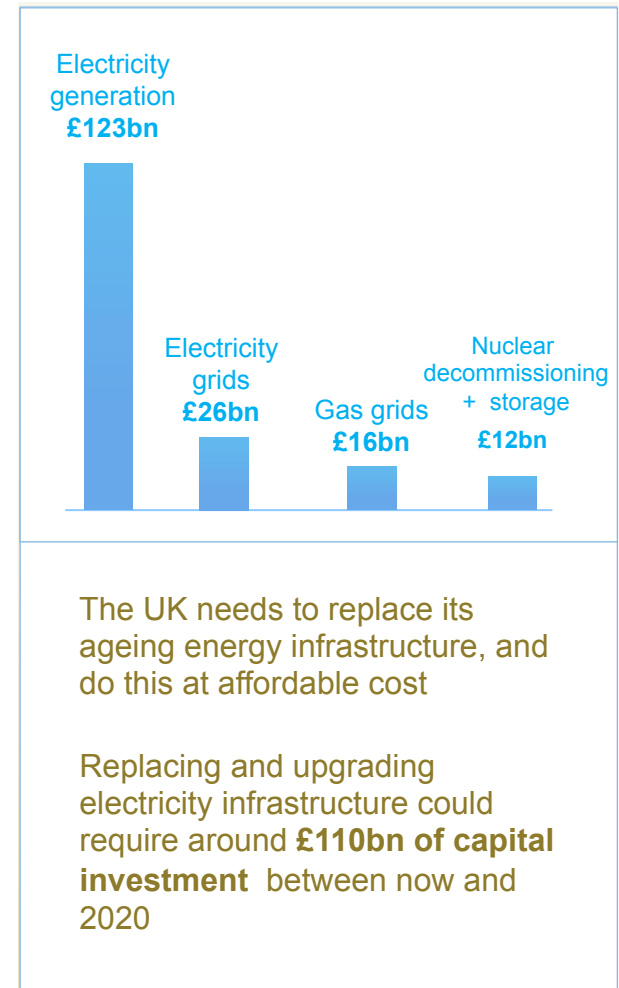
Electricity generation
£123bn

Electricity grids
£26bn

Gas grids
£16bn

Nuclear decommissioning + storage
£12bn

The UK needs to replace its ageing energy infrastructure, and do this at affordable cost

Replacing and upgrading electricity infrastructure could require around **£110bn of capital investment** between now and 2020